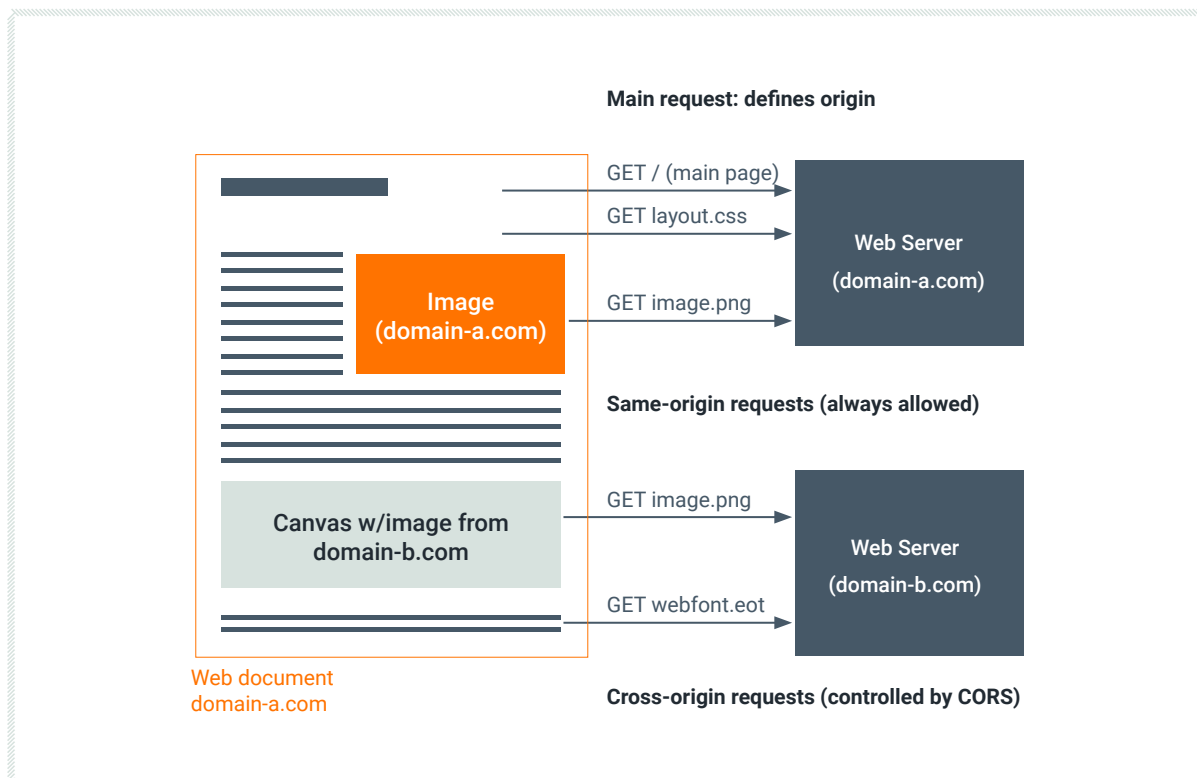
Main request: defines origin

Image
(domain-a.com)

GET / (main page)

GET layout.css

GET image.png

Web Server
(domain-a.com)

Same-origin requests (always allowed)

Canvas w/image from domain-b.com

GET image.png

GET webfont.eot

Web Server
(domain-b.com)

Web document
domain-a.com

Cross-origin requests (controlled by CORS)